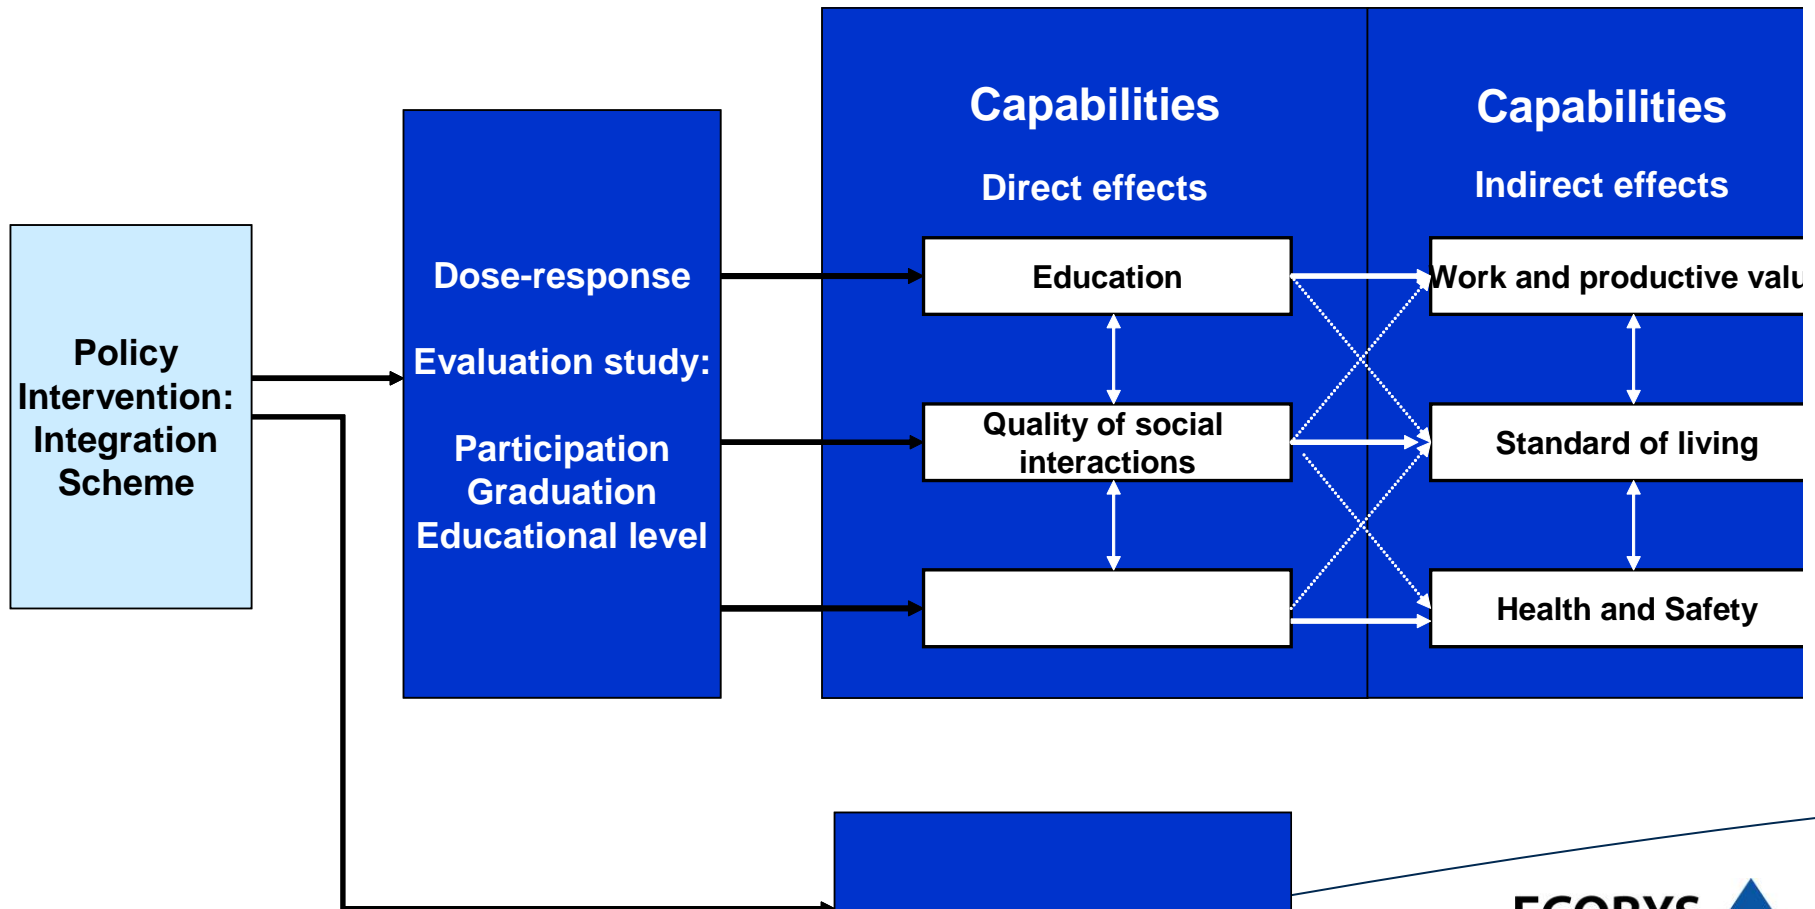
Policy Intervention: Integration Scheme

Dose-response

Evaluation study:

Participation
Graduation
Educational level

Capabilities

Direct effects

Education

Quality of social interactions

Capabilities

Indirect effects

Work and productive valu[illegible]

Standard of living

Health and Safety

ECORYS